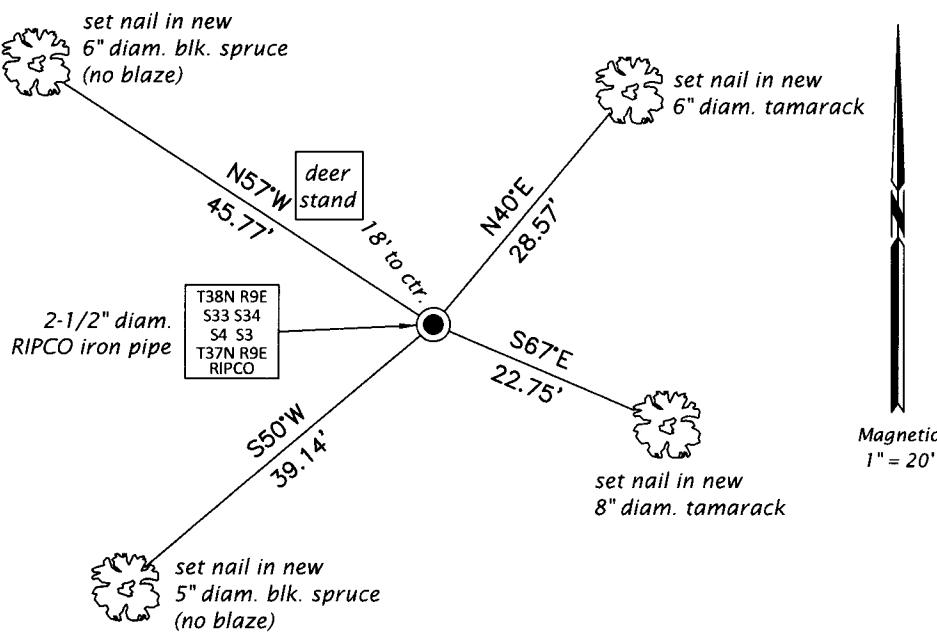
set nail in new 6" diam. blk. spruce (no blaze)

set nail in new 6" diam. tamarack

N57°W 45.77'

deer stand

18' to ctr.

N40°E 28.57'

2-1/2" diam. RIPCO iron pipe

T38N R9E
S33 S34
S4 S3
T37N R9E
RIPCO

S67°E 22.75'

S50°W 39.14'

Magnetic
1" = 20'

set nail in new 8" diam. tamarack

set nail in new 5" diam. blk. spruce (no blaze)